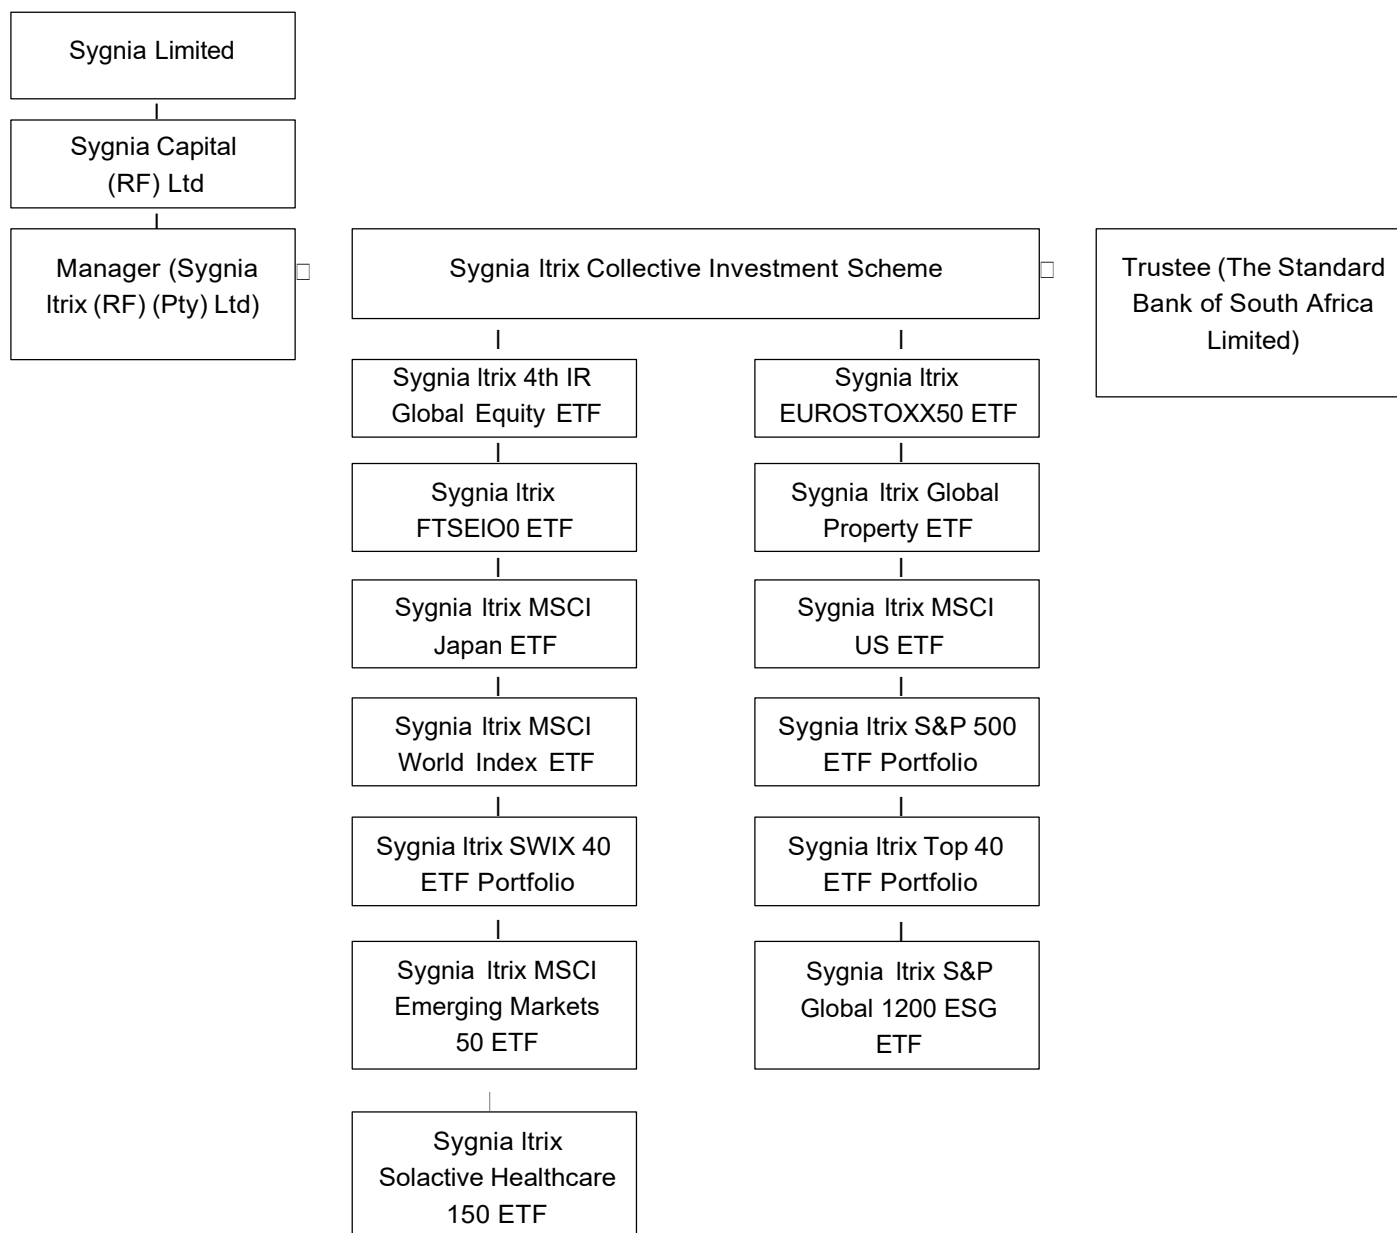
Sygnia Limited

Sygnia Capital (RF) Ltd

Manager (Sygnia Itrix (RF) (Pty) Ltd)

Sygnia Itrix Collective Investment Scheme

Trustee (The Standard Bank of South Africa Limited)

Sygnia Itrix 4th IR Global Equity ETF

Sygnia Itrix FTSElO0 ETF

Sygnia Itrix MSCI Japan ETF

Sygnia Itrix MSCI World Index ETF

Sygnia Itrix SWIX 40 ETF Portfolio

Sygnia Itrix MSCI Emerging Markets 50 ETF

Sygnia Itrix Solactive Healthcare 150 ETF

Sygnia Itrix EUROSTOXX50 ETF

Sygnia Itrix Global Property ETF

Sygnia Itrix MSCI US ETF

Sygnia Itrix S&P 500 ETF Portfolio

Sygnia Itrix Top 40 ETF Portfolio

Sygnia Itrix S&P Global 1200 ESG ETF